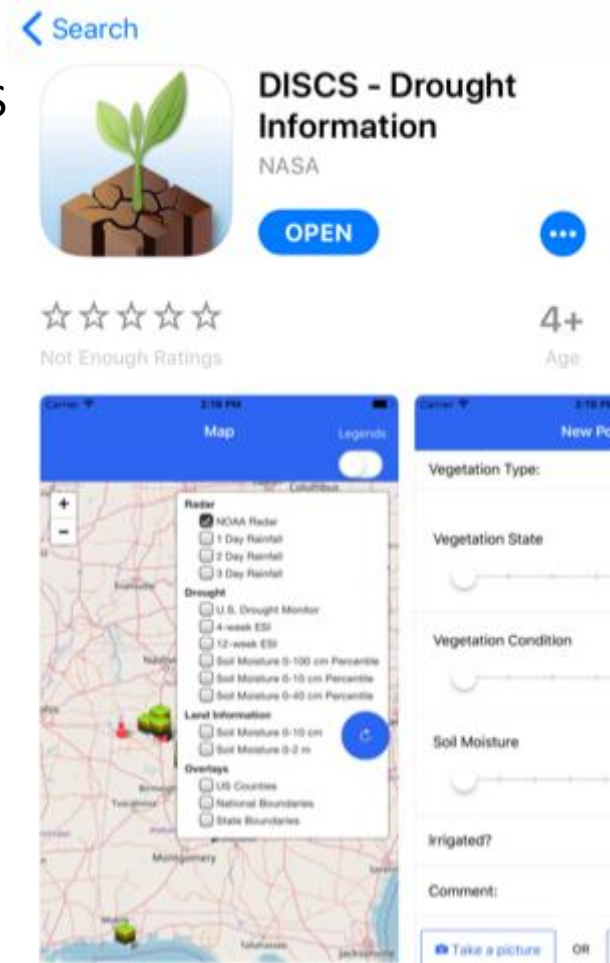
< Search

DISCS - Drought Information
NASA

OPEN

☆☆☆☆☆
Not Enough Ratings

4+
Age

Carrier
2:18 PM
Map
Legends

+
−

Radar
NOAA Radar
1 Day Rainfall
2 Day Rainfall
3 Day Rainfall
Drought
U.S. Drought Monitor
4-week ESI
12-week ESI
Soil Moisture 0-100 cm Percentile
Soil Moisture 0-10 cm Percentile
Soil Moisture 0-40 cm Percentile
Land Information
Soil Moisture 0-10 cm
Soil Moisture 0-2 m
Overlays
US Counties
National Boundaries
State Boundaries

Columbus
Montgomery

Carrier
2:18 PM
New Po

Vegetation Type:
Vegetation State
Vegetation Condition
Soil Moisture
Irrigated?
Comment:
Take a picture
OR